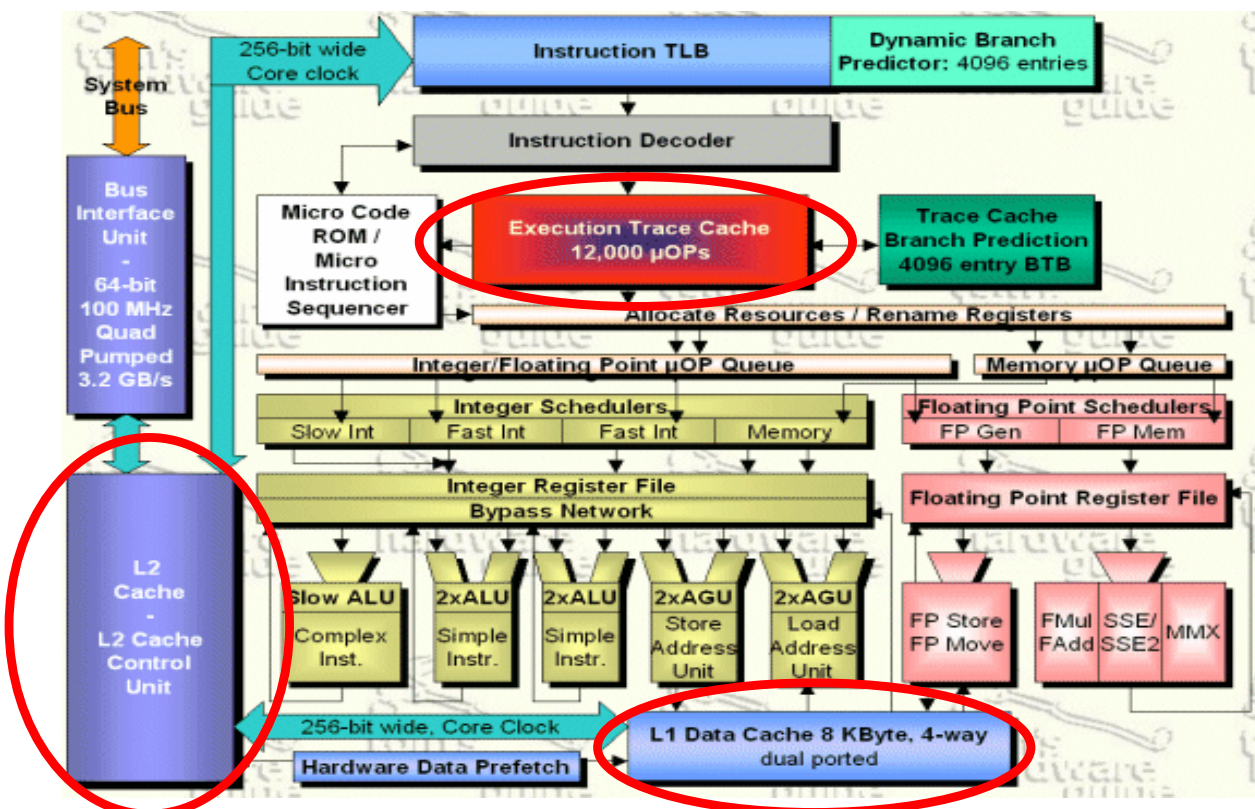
System Bus

256-bit wide Core clock

Instruction TLB

Dynamic Branch Predictor: 4096 entries

Instruction Decoder

Bus Interface Unit - 64-bit 100 MHz Quad Pumped 3.2 GB/s

Micro Code ROM / Micro Instruction Sequencer

Execution Trace Cache 12,000 µOPs

Trace Cache Branch Prediction 4096 entry BTB

Allocate Resources / Rename Registers

Integer/Floating Point µOP Queue

Memory µOP Queue

Integer Schedulers

Slow Int | Fast Int | Fast Int | Memory

Floating Point Schedulers

FP Gen | FP Mem

Integer Register File

Bypass Network

Floating Point Register File

L2 Cache - L2 Cache Control Unit

Slow ALU Complex Inst.

2xALU Simple Instr.

2xALU Simple Instr.

2xAGU Store Address Unit

2xAGU Load Address Unit

FP Store FP Move

FMul FAdd

SSE/ SSE2

MMX

256-bit wide, Core Clock

L1 Data Cache 8 KByte, 4-way dual ported

Hardware Data Prefetch